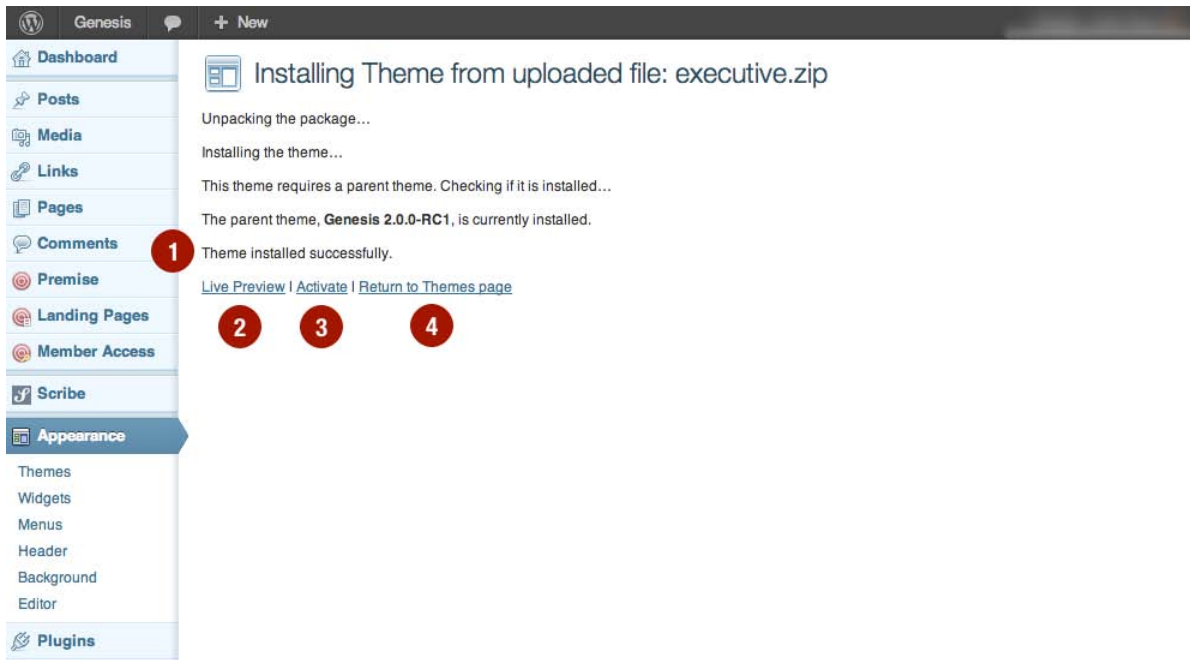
Genesis + New

Dashboard
Posts
Media
Links
Pages
Comments
Premise
Landing Pages
Member Access
Scribe
Appearance
Themes
Widgets
Menus
Header
Background
Editor
Plugins

Installing Theme from uploaded file: executive.zip

Unpacking the package…

Installing the theme…

This theme requires a parent theme. Checking if it is installed…

The parent theme, **Genesis 2.0.0-RC1**, is currently installed.

1

Theme installed successfully.

Live Preview | Activate | Return to Themes page

2 3 4